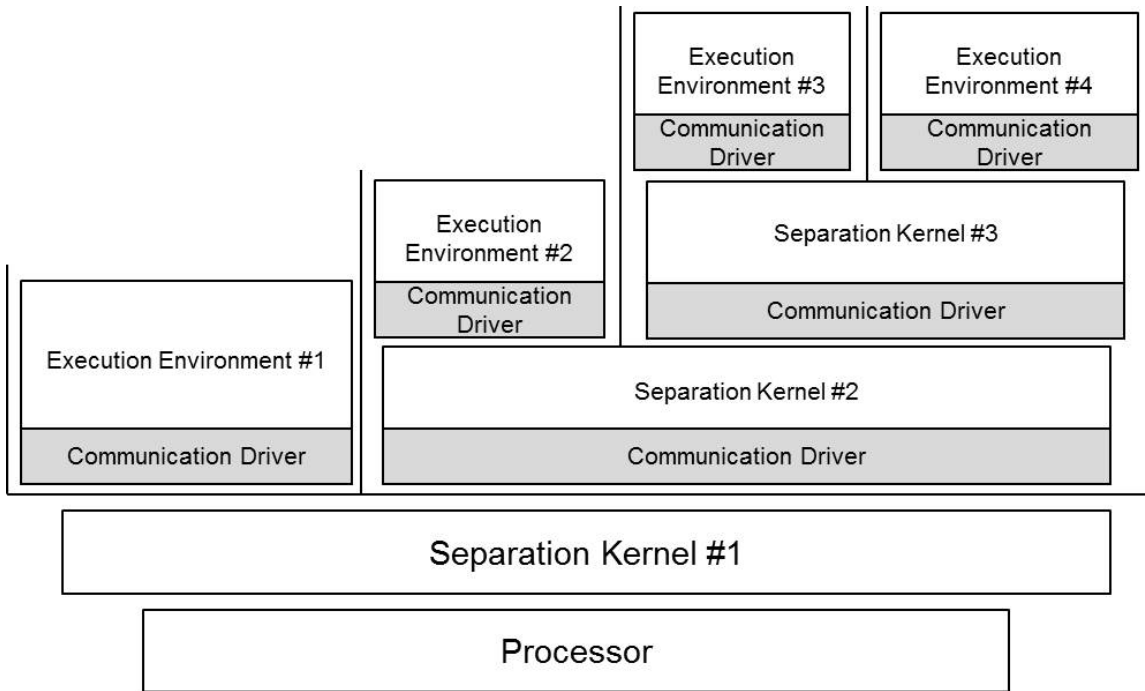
Execution Environment #3

Communication Driver

Execution Environment #4

Communication Driver

Execution Environment #2

Communication Driver

Separation Kernel #3

Communication Driver

Execution Environment #1

Communication Driver

Separation Kernel #2

Communication Driver

Separation Kernel #1

Processor